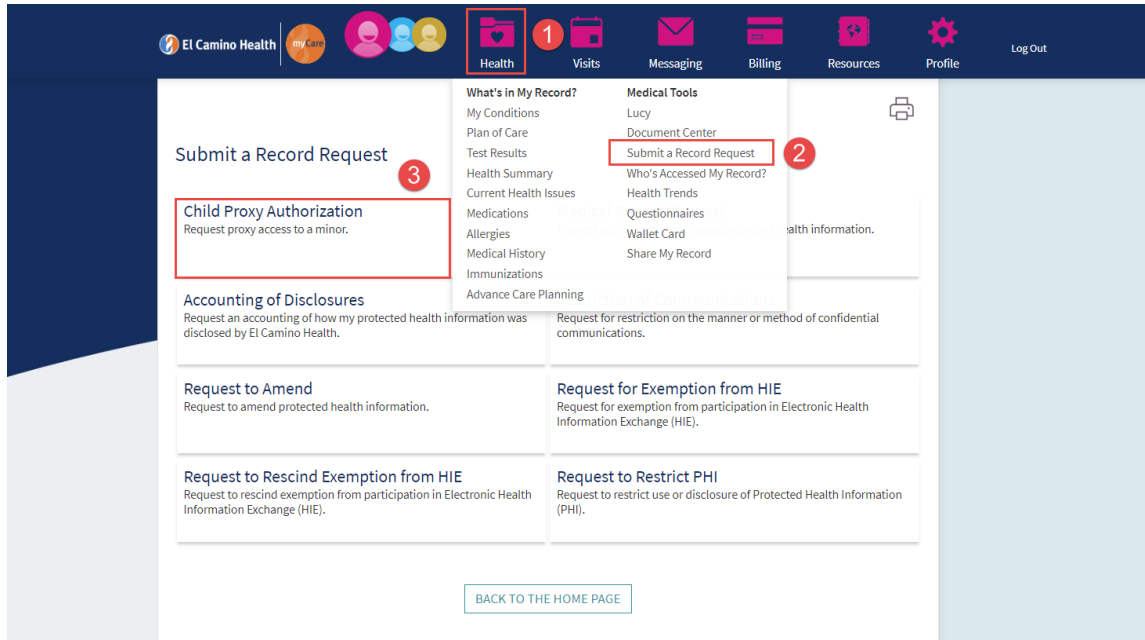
El Camino Health | myCare

Health 1 Visits Messaging Billing Resources Profile Log Out

What's in My Record?
My Conditions
Plan of Care
Test Results
Health Summary
Current Health Issues
Medications
Allergies
Medical History
Immunizations
Advance Care Planning

Medical Tools
Lucy
Document Center
Submit a Record Request 2
Who's Accessed My Record?
Health Trends
Questionnaires
Wallet Card
Share My Record

Submit a Record Request 3

Child Proxy Authorization
Request proxy access to a minor.

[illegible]alth information.

Accounting of Disclosures
Request an accounting of how my protected health information was disclosed by El Camino Health.

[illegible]
Request for restriction on the manner or method of confidential communications.

Request to Amend
Request to amend protected health information.

Request for Exemption from HIE
Request for exemption from participation in Electronic Health Information Exchange (HIE).

Request to Rescind Exemption from HIE
Request to rescind exemption from participation in Electronic Health Information Exchange (HIE).

Request to Restrict PHI
Request to restrict use or disclosure of Protected Health Information (PHI).

BACK TO THE HOME PAGE